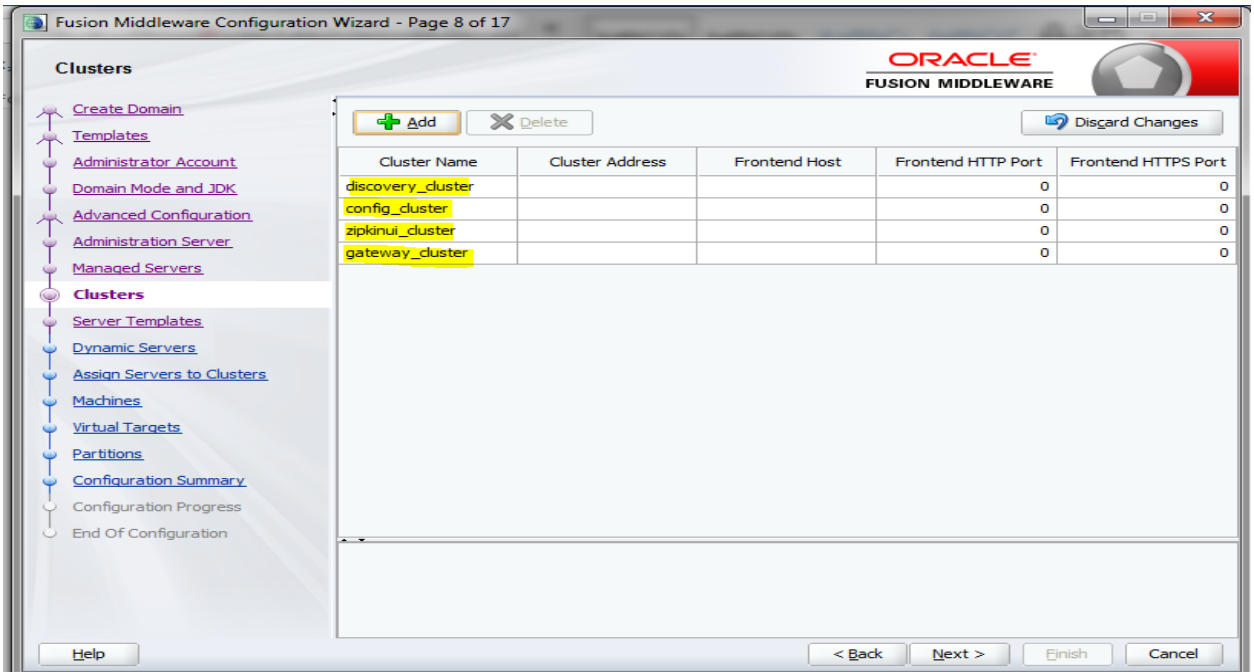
Fusion Middleware Configuration Wizard - Page 8 of 17

Clusters

ORACLE
FUSION MIDDLEWARE

Create Domain
Templates
Administrator Account
Domain Mode and JDK
Advanced Configuration
Administration Server
Managed Servers
Clusters
Server Templates
Dynamic Servers
Assign Servers to Clusters
Machines
Virtual Targets
Partitions
Configuration Summary
Configuration Progress
End Of Configuration

Add
Delete
Discard Changes

| Cluster Name | Cluster Address | Frontend Host | Frontend HTTP Port | Frontend HTTPS Port |
|---|---|---|---|---|
| discovery_cluster | | | 0 | 0 |
| config_cluster | | | 0 | 0 |
| zipkinui_cluster | | | 0 | 0 |
| gateway_cluster | | | 0 | 0 |

Help
< Back
Next >
Finish
Cancel